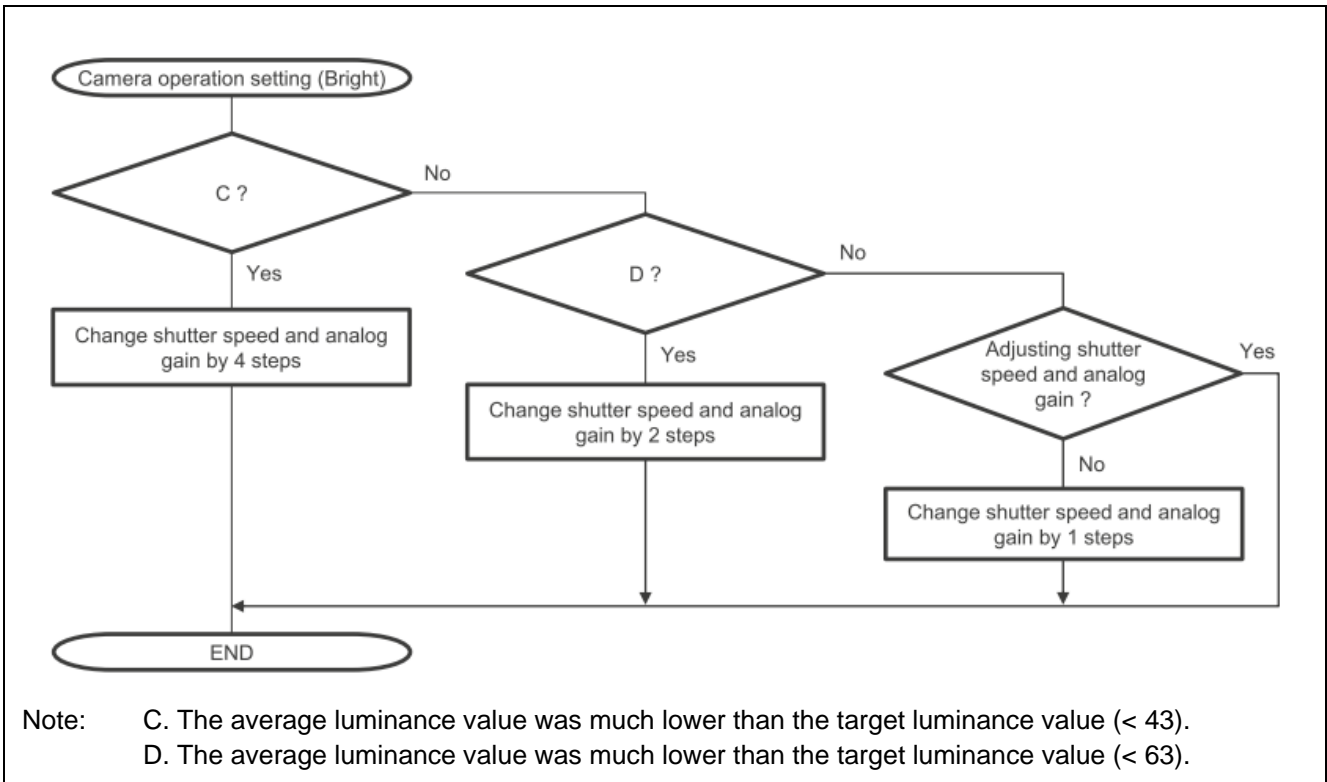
Camera operation setting (Bright)

C ?

No

Yes

Change shutter speed and analog gain by 4 steps

D ?

No

Yes

Change shutter speed and analog gain by 2 steps

Adjusting shutter speed and analog gain ?

Yes

No

Change shutter speed and analog gain by 1 steps

END

Note: C. The average luminance value was much lower than the target luminance value (< 43).
D. The average luminance value was much lower than the target luminance value (< 63).